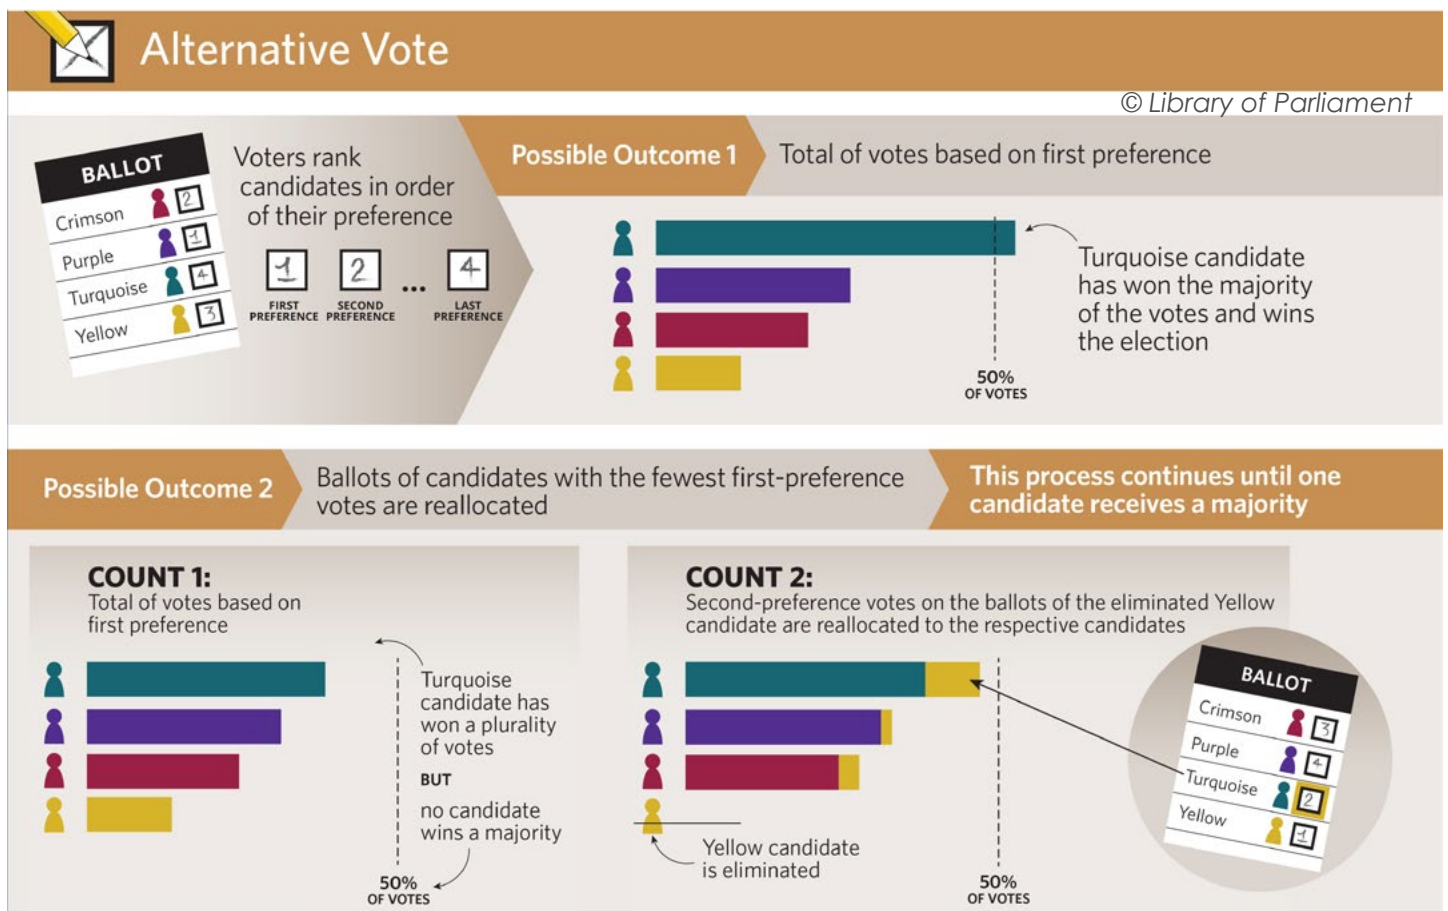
Alternative Vote

© Library of Parliament

BALLOT
Crimson 2
Purple 1
Turquoise 4
Yellow 3

Voters rank candidates in order of their preference

1 FIRST PREFERENCE
2 SECOND PREFERENCE
...
4 LAST PREFERENCE

Possible Outcome 1

Total of votes based on first preference

Turquoise candidate has won the majority of the votes and wins the election

50% OF VOTES

Possible Outcome 2

Ballots of candidates with the fewest first-preference votes are reallocated

This process continues until one candidate receives a majority

COUNT 1:
Total of votes based on first preference

Turquoise candidate has won a plurality of votes

BUT

no candidate wins a majority

50% OF VOTES

COUNT 2:
Second-preference votes on the ballots of the eliminated Yellow candidate are reallocated to the respective candidates

BALLOT
Crimson 3
Purple 4
Turquoise 2
Yellow 1

Yellow candidate is eliminated

50% OF VOTES